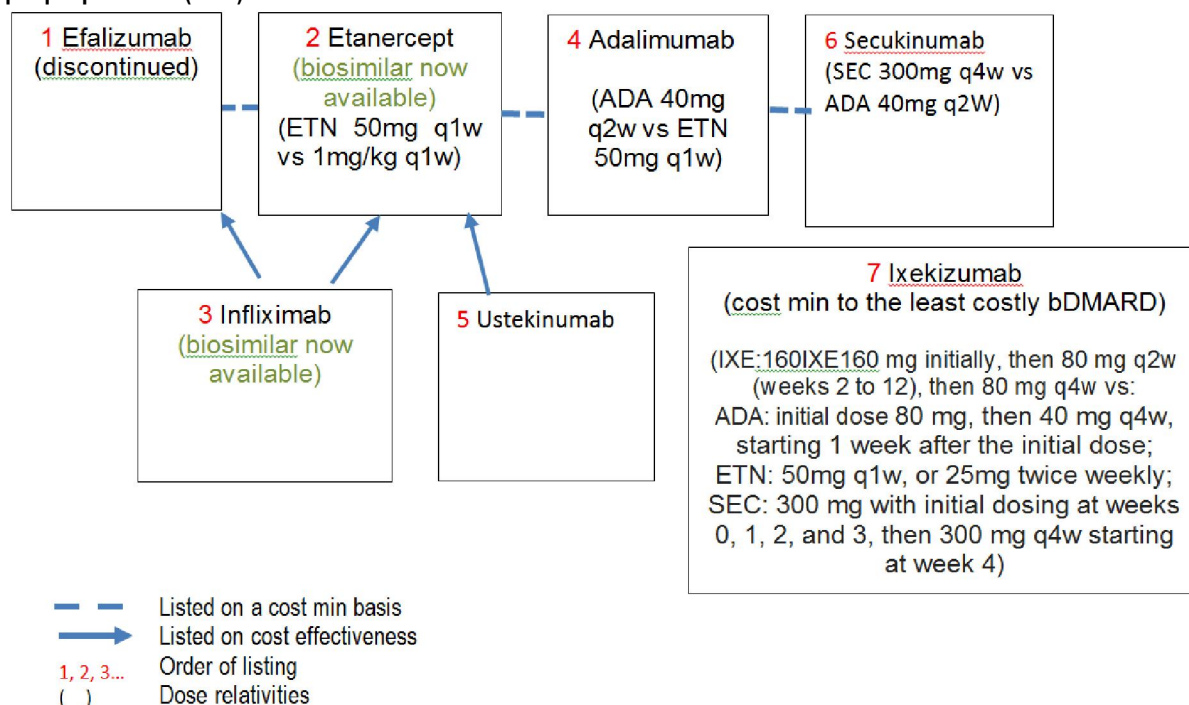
1 Efalizumab (discontinued)

2 Etanercept (biosimilar now available) (ETN 50mg q1w vs 1mg/kg q1w)

4 Adalimumab (ADA 40mg q2w vs ETN 50mg q1w)

6 Secukinumab (SEC 300mg q4w vs ADA 40mg q2W)

3 Infliximab (biosimilar now available)

5 Ustekinumab

7 Ixekizumab (cost min to the least costly bDMARD)

(IXE:160IXE160 mg initially, then 80 mg q2w (weeks 2 to 12), then 80 mg q4w vs: ADA: initial dose 80 mg, then 40 mg q4w, starting 1 week after the initial dose; ETN: 50mg q1w, or 25mg twice weekly; SEC: 300 mg with initial dosing at weeks 0, 1, 2, and 3, then 300 mg q4w starting at week 4)

Listed on a cost min basis
Listed on cost effectiveness
1, 2, 3... Order of listing
( ) Dose relativities